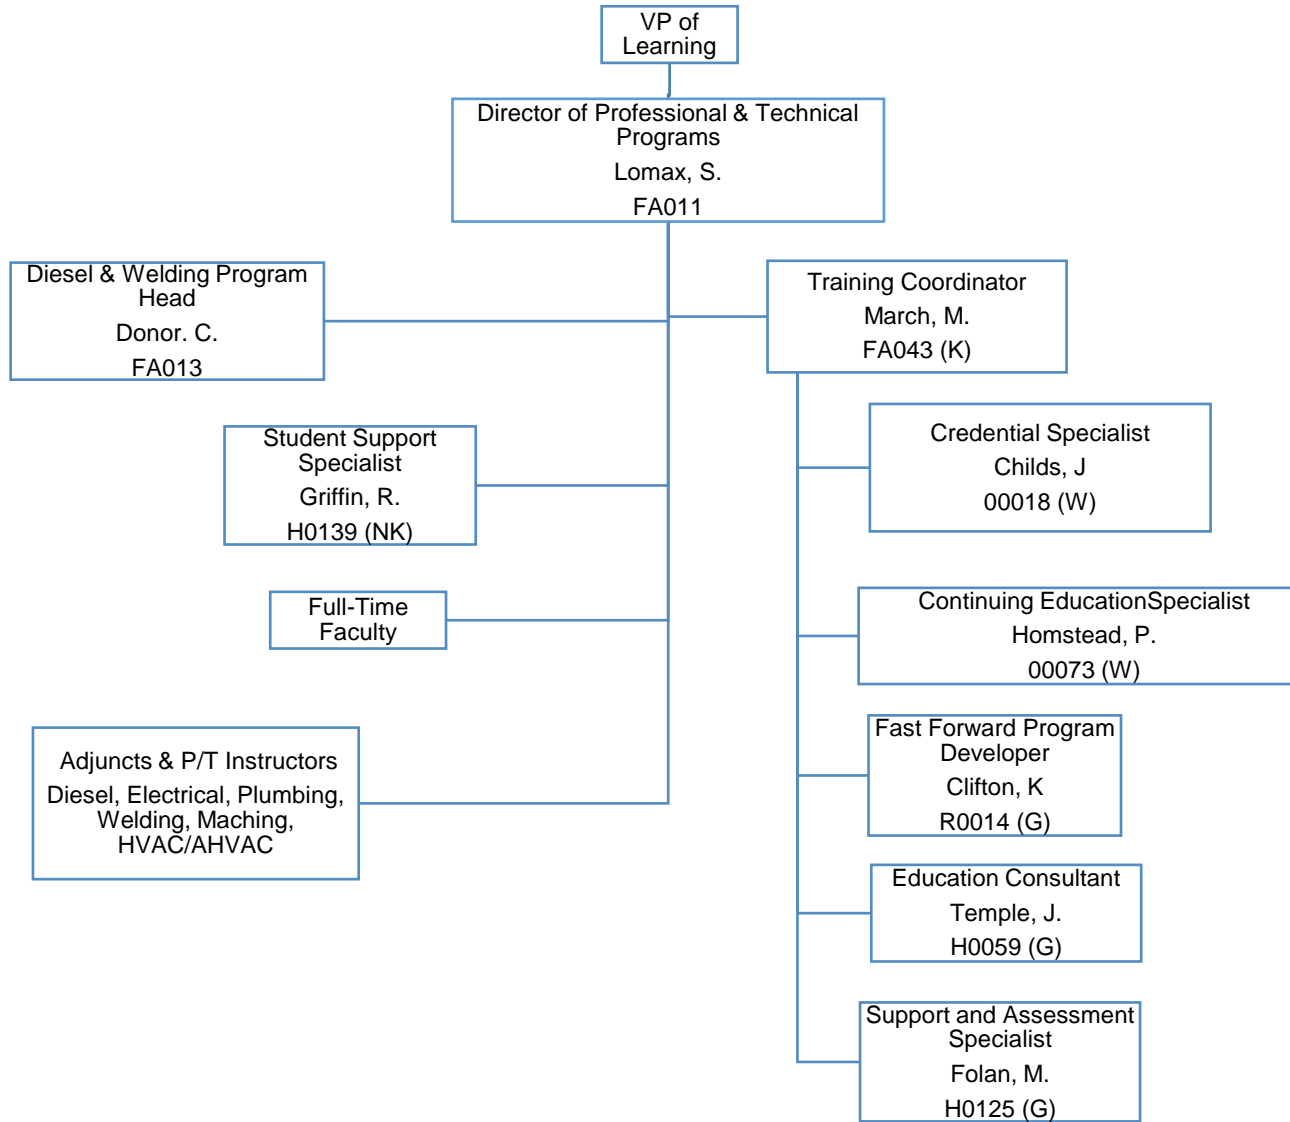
VP of Learning

Director of Professional & Technical Programs
Lomax, S.
FA011

Diesel & Welding Program Head
Donor. C.
FA013

Training Coordinator
March, M.
FA043 (K)

Student Support Specialist
Griffin, R.
H0139 (NK)

Credential Specialist
Childs, J
00018 (W)

Full-Time Faculty

Continuing EducationSpecialist
Homstead, P.
00073 (W)

Adjuncts & P/T Instructors
Diesel, Electrical, Plumbing, Welding, Maching, HVAC/AHVAC

Fast Forward Program Developer
Clifton, K
R0014 (G)

Education Consultant
Temple, J.
H0059 (G)

Support and Assessment Specialist
Folan, M.
H0125 (G)